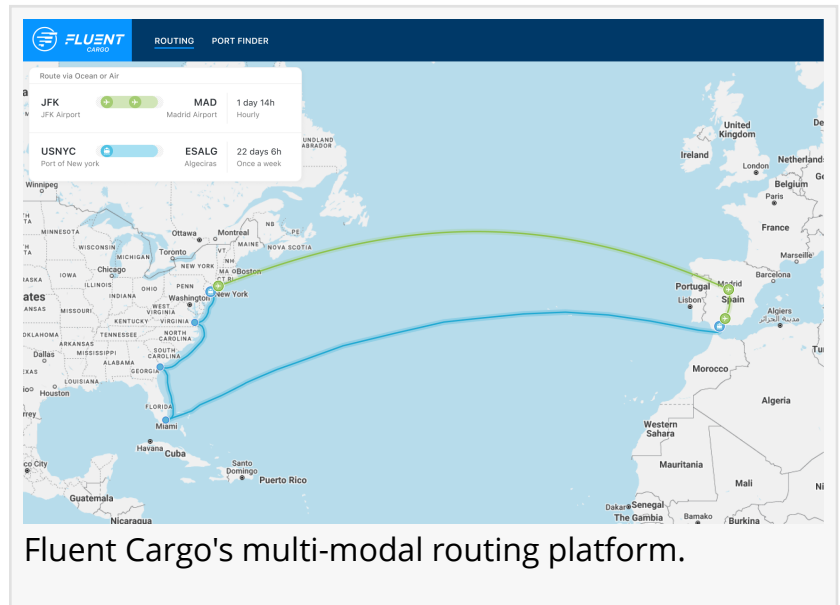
FLUENT CARGO ROUTING PORT FINDER

Route via Ocean or Air

JFK
JFK Airport
MAD
Madrid Airport
1 day 14h
Hourly

USNYC
Port of New york
ESALG
Algeciras
22 days 6h
Once a week

Winnipeg
MINNESOTA
WISCONSIN
MICHIGAN
IOWA
Chicago
ILLINOIS
INDIANA
OHIO
PENN
NEW YORK
Toronto
Ottawa
Montreal
MAINE
NOVA SCOTIA
NH
VT
Boston
CT RI
New York
Washington
WEST VIRGINIA
VIRGINIA
KENTUCKY
TENNESSEE
NORTH CAROLINA
SOUTH CAROLINA
GEORGIA
ALABAMA
MISSISSIPPI
ARKANSAS
OKLAHOMA
MISSOURI
KANSAS
ASKA
ates
Dallas
EXAS
LOUISIANA
Houston
rrey
FLORIDA
Miami
Havana
Cuba
Santo Domingo
Puerto Rico
Guatemala
Nicaragua
UNDLAND
ABRADOR
NB
PE
Ireland
United Kingdom
London
Netherlands
Belgium
Paris
France
Marseille
Barcelona
Madrid
Spain
Portugal
Lisbon
Algiers
الجزائر
Morocco
Algeria
Western Sahara
Mauritania
Mali
Dakar
Senegal
The Gambia
Bamako
Burkina
Tu
De

Fluent Cargo's multi-modal routing platform.